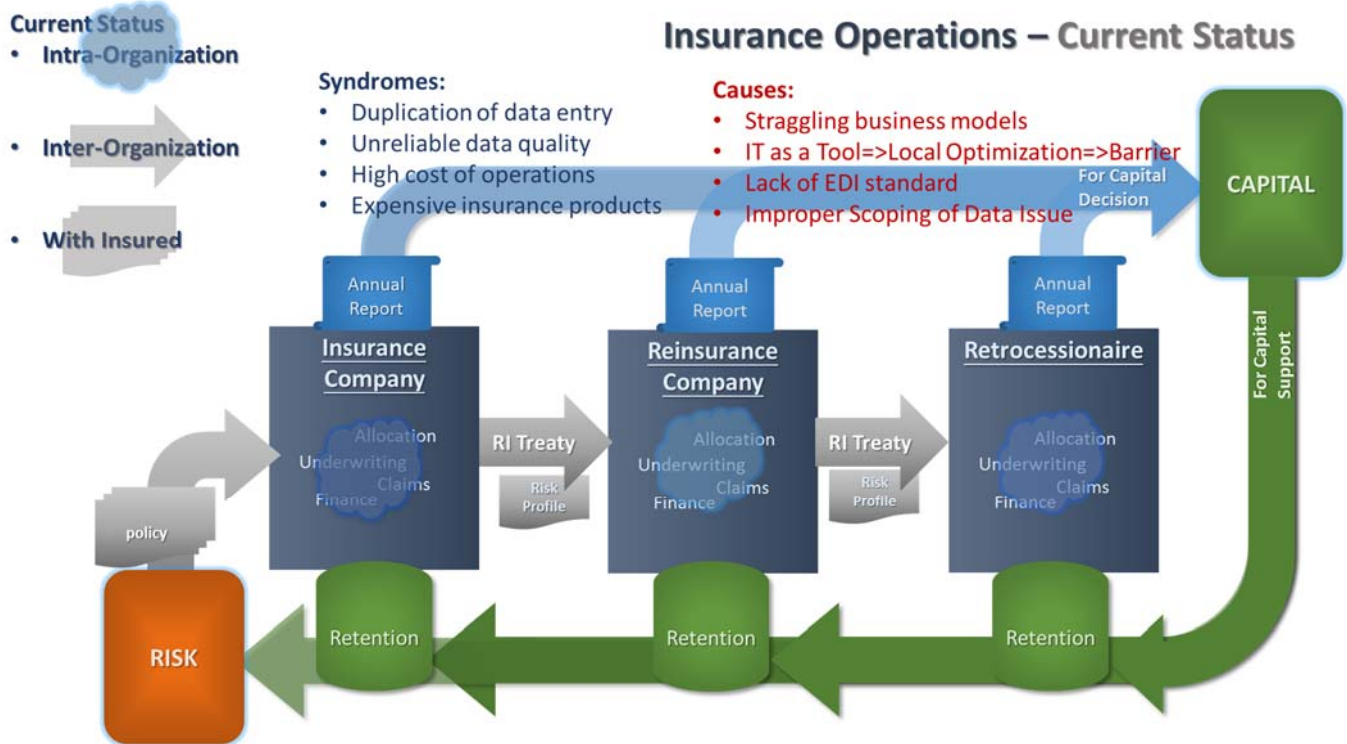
Current Status
• Intra-Organization

• Inter-Organization

• With Insured

Insurance Operations – Current Status

Syndromes:
• Duplication of data entry
• Unreliable data quality
• High cost of operations
• Expensive insurance products

Causes:
• Straggling business models
• IT as a Tool=>Local Optimization=>Barrier
• Lack of EDI standard
• Improper Scoping of Data Issue

For Capital Decision

CAPITAL

For Capital Support

Annual Report

Annual Report

Annual Report

Insurance Company

Allocation
Underwriting
Claims
Finance

RI Treaty

Risk Profile

Reinsurance Company

Allocation
Underwriting
Claims
Finance

RI Treaty

Risk Profile

Retrocessionaire

Allocation
Underwriting
Claims
Finance

policy

RISK

Retention

Retention

Retention